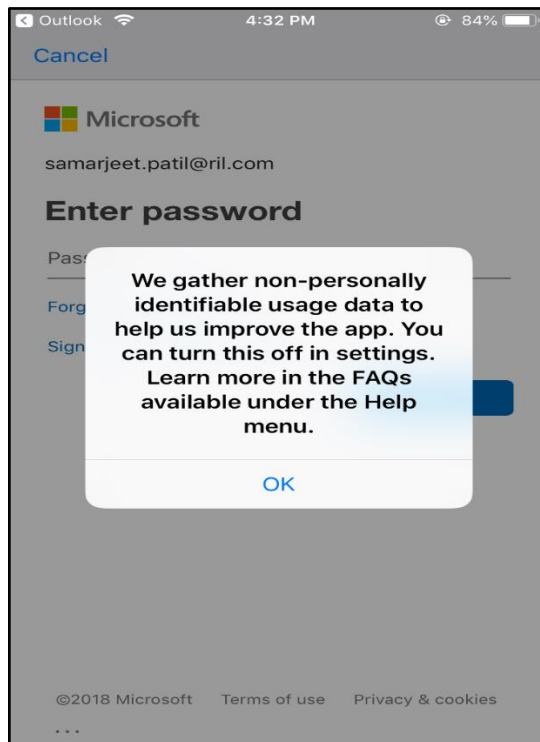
Outlook 4:32 PM 84%

Cancel

Microsoft

samarjeet.patil@ril.com

Enter password

Pas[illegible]

Forg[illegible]

Sign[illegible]

We gather non-personally identifiable usage data to help us improve the app. You can turn this off in settings. Learn more in the FAQs available under the Help menu.

OK

©2018 Microsoft Terms of use Privacy & cookies

...